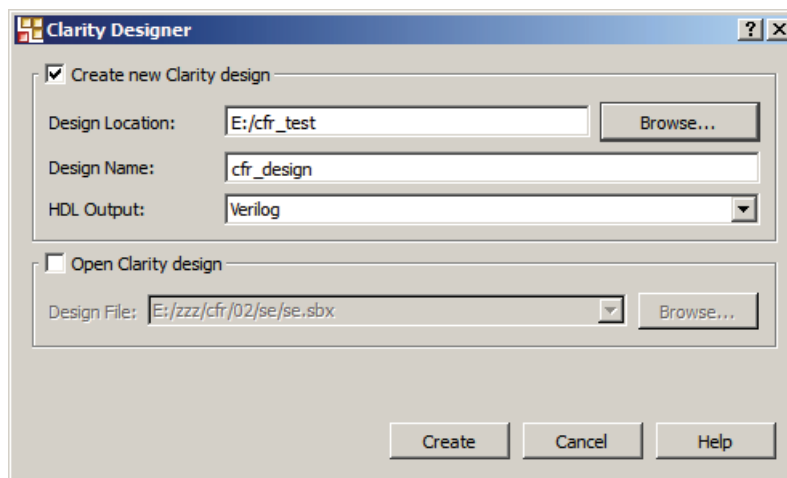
Clarity Designer

?

Create new Clarity design

Design Location: E:/cfr_test Browse...

Design Name: cfr_design

HDL Output: Verilog

Open Clarity design

Design File: E:/zzz/cfr/02/se/se.sbx Browse...

Create Cancel Help